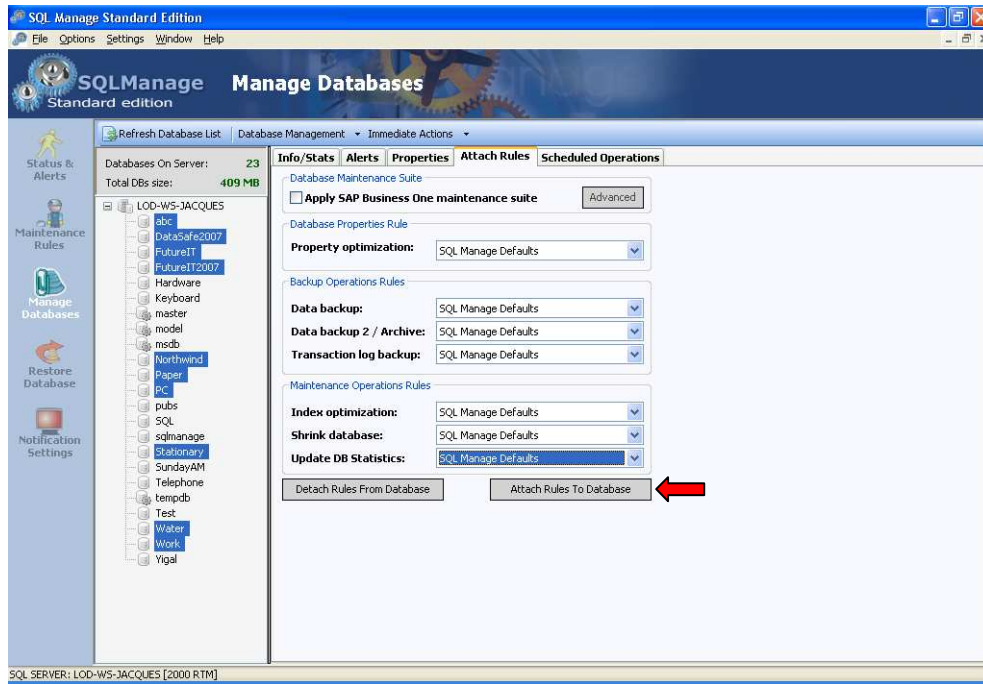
SQL Manage Standard Edition

File Options Settings Window Help

SQLManage Standard edition

Manage Databases

Status & Alerts

Maintenance Rules

Manage Databases

Restore Database

Notification Settings

Refresh Database List | Database Management ▾ Immediate Actions ▾

Databases On Server: 23
Total DBs size: 409 MB

LOD-WS-JACQUES
abc
DataSafe2007
FutureIT
FutureIT2007
Hardware
Keyboard
master
model
msdb
Northwind
Paper
PC
pubs
SQL
sqlmanage
Stationary
SundayAM
Telephone
tempdb
Test
Water
Work
Yigal

Info/Stats | Alerts | Properties | Attach Rules | Scheduled Operations

Database Maintenance Suite
Apply SAP Business One maintenance suite
Advanced

Database Properties Rule
Property optimization: SQL Manage Defaults

Backup Operations Rules
Data backup: SQL Manage Defaults
Data backup 2 / Archive: SQL Manage Defaults
Transaction log backup: SQL Manage Defaults

Maintenance Operations Rules
Index optimization: SQL Manage Defaults
Shrink database: SQL Manage Defaults
Update DB Statistics: SQL Manage Defaults

Detach Rules From Database
Attach Rules To Database

SQL SERVER: LOD-WS-JACQUES [2000 RTM]